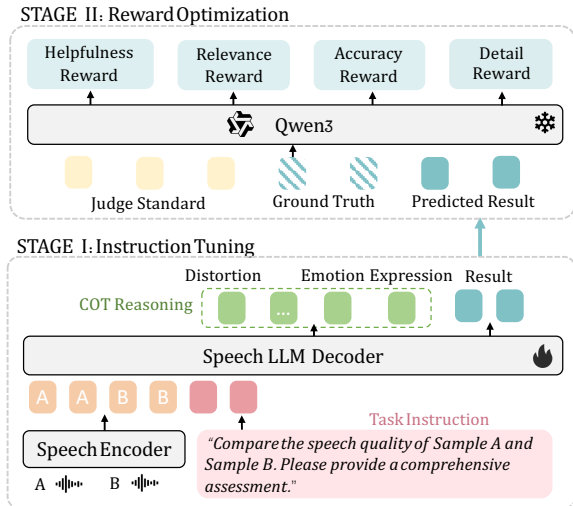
STAGE II: Reward Optimization

Helpfulness Reward

Relevance Reward

Accuracy Reward

Detail Reward

Qwen3

Judge Standard

Ground Truth

Predicted Result

STAGE I: Instruction Tuning

Distortion

Emotion Expression

Result

COT Reasoning

...

Speech LLM Decoder

A A B B

Task Instruction

Speech Encoder

"Compare the speech quality of Sample A and Sample B. Please provide a comprehensive assessment."

A B